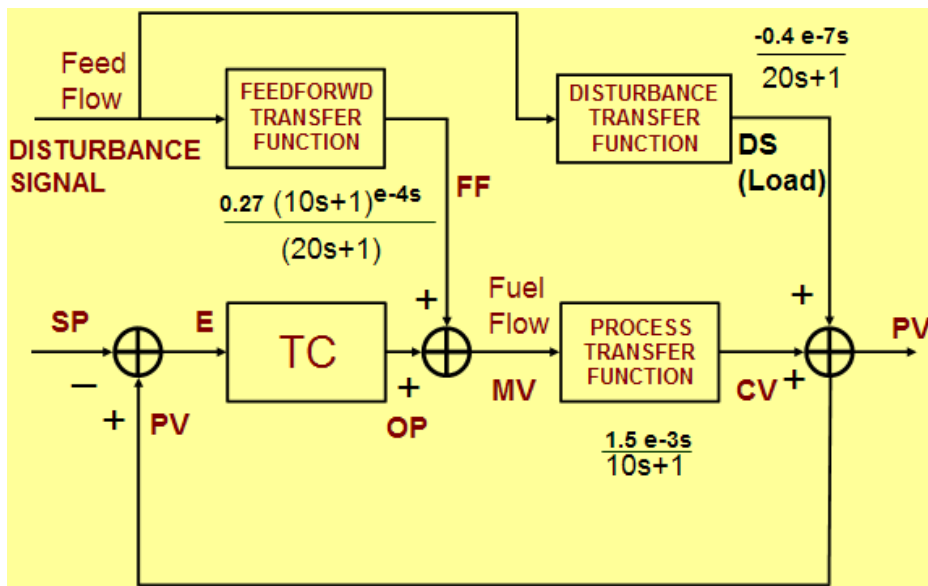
Feed Flow

DISTURBANCE SIGNAL

FEEDFORWD TRANSFER FUNCTION

$\frac{0.27\ (10s+1)^{e-4s}}{(20s+1)}$

FF

DISTURBANCE TRANSFER FUNCTION

$\frac{-0.4\ e^{-7s}}{20s+1}$

DS (Load)

SP

E

TC

+

+

OP

Fuel Flow

MV

PROCESS TRANSFER FUNCTION

$\frac{1.5\ e^{-3s}}{10s+1}$

CV

+

+

PV

–

+

PV